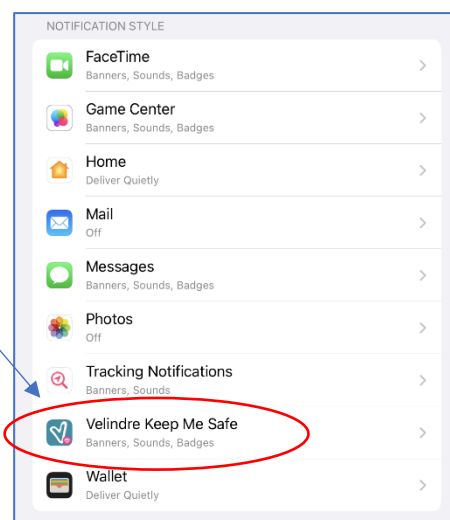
NOTIFICATION STYLE

FaceTime
Banners, Sounds, Badges

Game Center
Banners, Sounds, Badges

Home
Deliver Quietly

Mail
Off

Messages
Banners, Sounds, Badges

Photos
Off

Tracking Notifications
Banners, Sounds

Velindre Keep Me Safe
Banners, Sounds, Badges

Wallet
Deliver Quietly